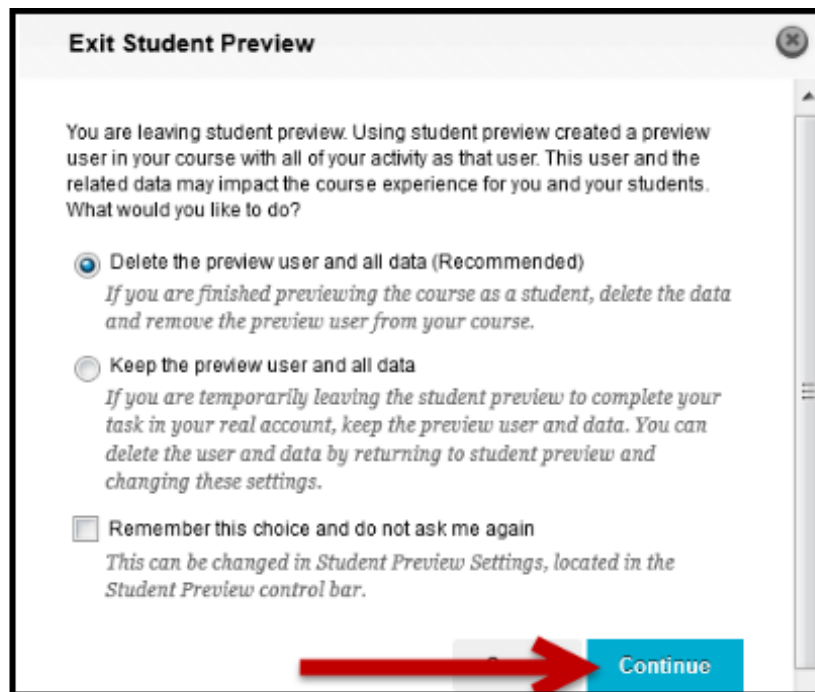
Exit Student Preview

You are leaving student preview. Using student preview created a preview user in your course with all of your activity as that user. This user and the related data may impact the course experience for you and your students. What would you like to do?

Delete the preview user and all data (Recommended)
If you are finished previewing the course as a student, delete the data and remove the preview user from your course.

Keep the preview user and all data
If you are temporarily leaving the student preview to complete your task in your real account, keep the preview user and data. You can delete the user and data by returning to student preview and changing these settings.

Remember this choice and do not ask me again
This can be changed in Student Preview Settings, located in the Student Preview control bar.

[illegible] Continue